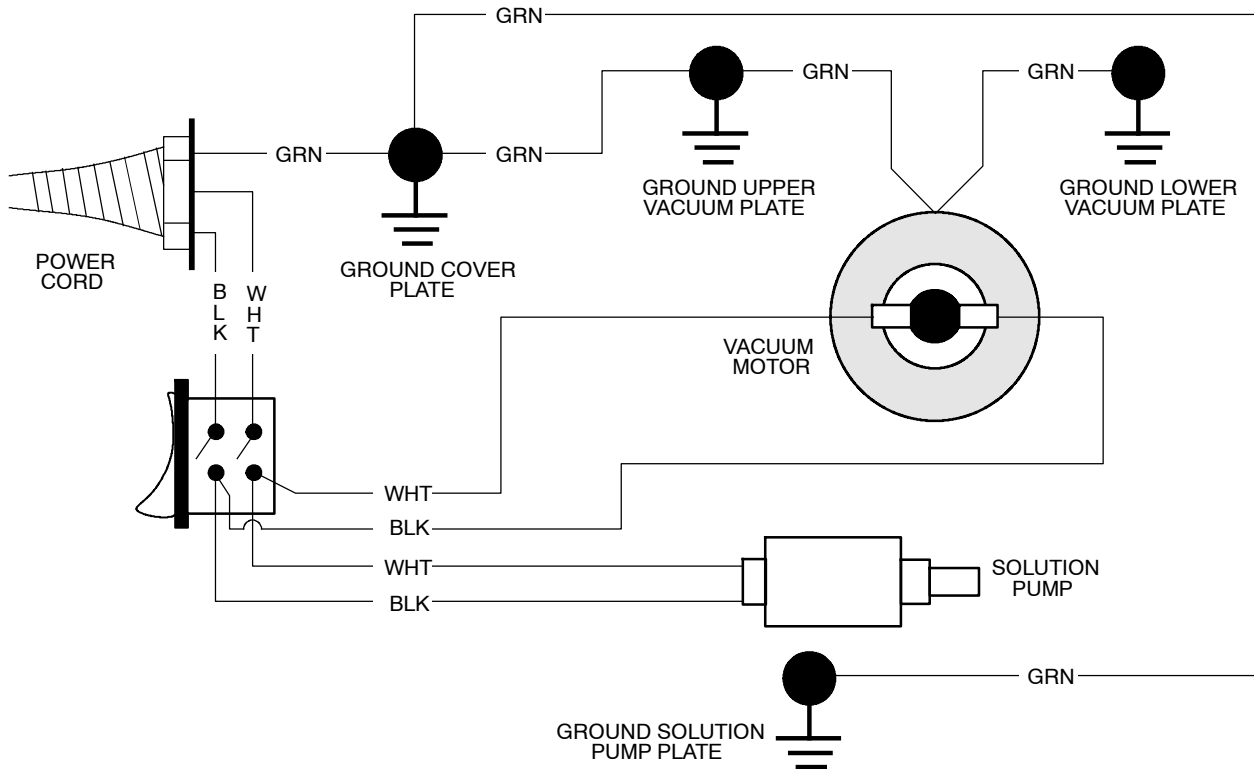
GRN

GRN

GRN

GRN

GRN

POWER CORD

GROUND COVER PLATE

GROUND UPPER VACUUM PLATE

GROUND LOWER VACUUM PLATE

B L K

W H T

VACUUM MOTOR

WHT

BLK

WHT

BLK

SOLUTION PUMP

GRN

GROUND SOLUTION PUMP PLATE